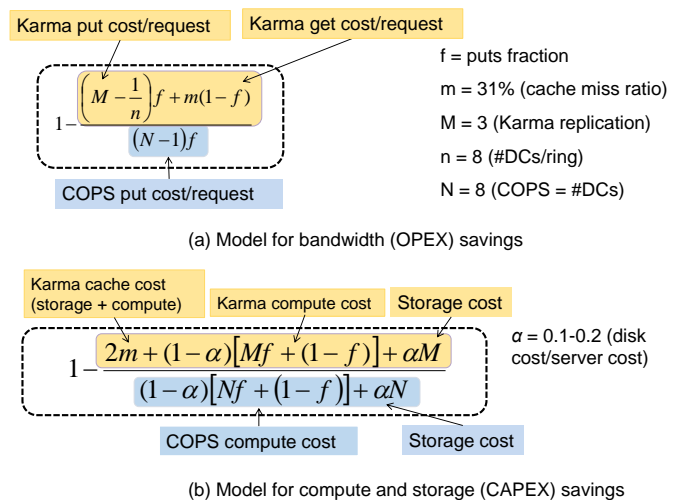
Karma put cost/request

Karma get cost/request

$1-\frac{\left(M-\frac{1}{n}\right)f+m(1-f)}{(N-1)f}$

COPS put cost/request

f = puts fraction

m = 31% (cache miss ratio)

M = 3 (Karma replication)

n = 8 (#DCs/ring)

N = 8 (COPS = #DCs)

(a) Model for bandwidth (OPEX) savings

Karma cache cost (storage + compute)

Karma compute cost

Storage cost

$1-\frac{2m+(1-\alpha)\left[Mf+(1-f)\right]+\alpha M}{(1-\alpha)\left[Nf+(1-f)\right]+\alpha N}$

$\alpha$ = 0.1-0.2 (disk cost/server cost)

COPS compute cost

Storage cost

(b) Model for compute and storage (CAPEX) savings